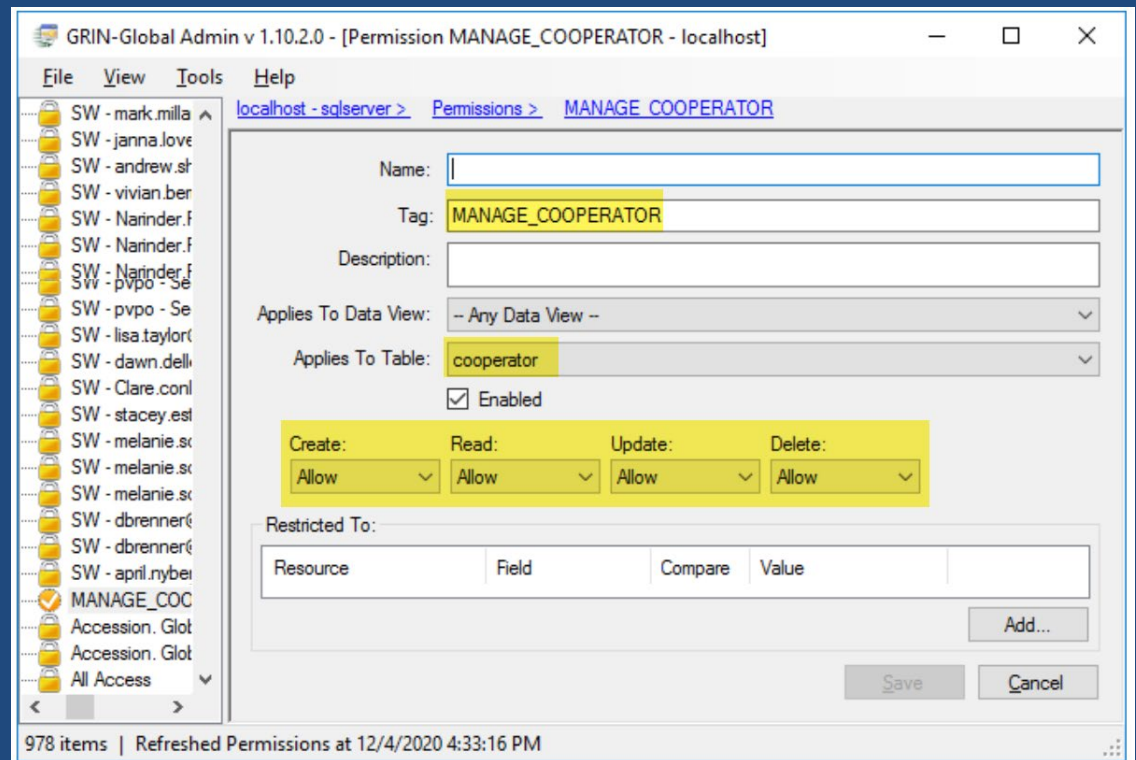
GRIN-Global Admin v 1.10.2.0 - [Permission MANAGE_COOPERATOR - localhost]

File View Tools Help

SW - mark.milla
SW - janna.love
SW - andrew.sh
SW - vivian.ber
SW - Narinder.F
SW - Narinder.F
SW - Narinder.F
SW - pvpo - Se
SW - pvpo - Se
SW - lisa.taylor(
SW - dawn.dell
SW - Clare.conl
SW - stacey.est
SW - melanie.sc
SW - melanie.sc
SW - melanie.sc
SW - dbrenner@
SW - dbrenner@
SW - april.nyber
MANAGE_COC
Accession. Glot
Accession. Glot
All Access

localhost - sqlserver > Permissions > MANAGE_COOPERATOR

Name:
Tag: MANAGE_COOPERATOR
Description:
Applies To Data View: -- Any Data View --
Applies To Table: cooperator
Enabled

| Create: | Read: | Update: | Delete: |
|---|---|---|---|
| Allow | Allow | Allow | Allow |

Restricted To:

| Resource | Field | Compare | Value |
|---|---|---|---|

Add...

Save Cancel

978 items | Refreshed Permissions at 12/4/2020 4:33:16 PM